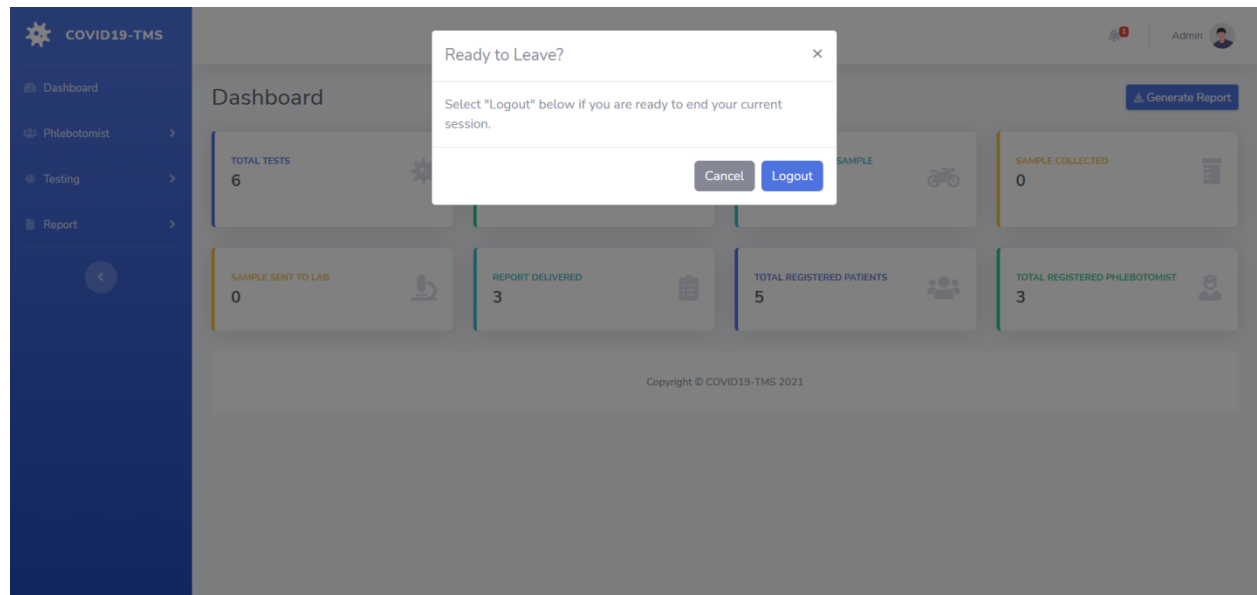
COVID19-TMS

Dashboard

Phlebotomist

Testing

Report

1

Admin

Dashboard

Generate Report

Ready to Leave?

×

Select "Logout" below if you are ready to end your current session.

Cancel

Logout

TOTAL TESTS

6

SAMPLE

SAMPLE COLLECTED

0

SAMPLE SENT TO LAB

0

REPORT DELIVERED

3

TOTAL REGISTERED PATIENTS

5

TOTAL REGISTERED PHLEBOTOMIST

3

Copyright © COVID19-TMS 2021